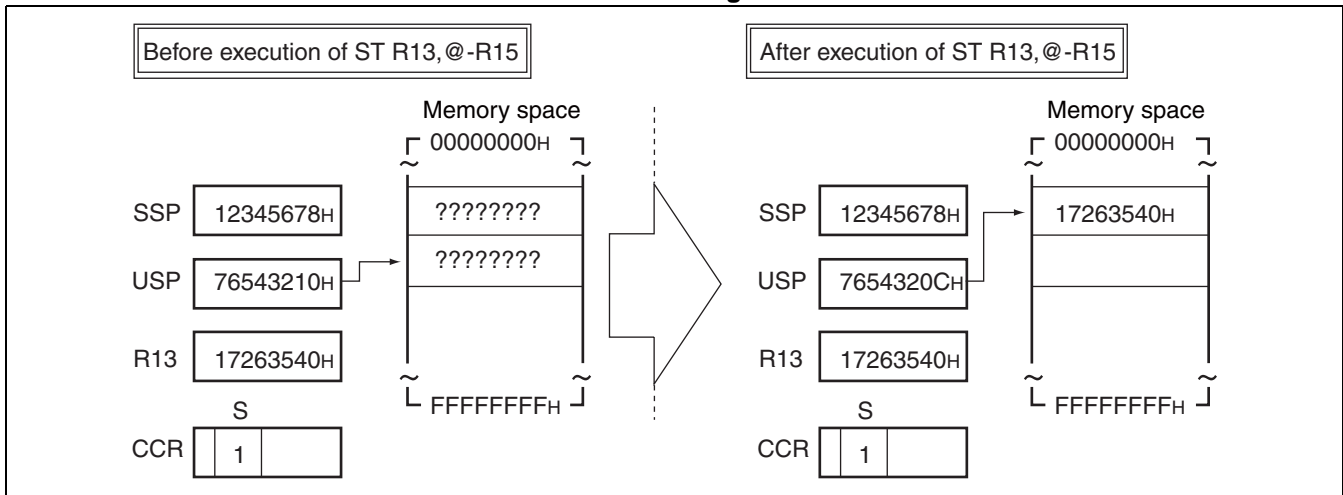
Before execution of ST R13, @-R15

Memory space

00000000H

SSP 12345678H

????????

USP 76543210H

????????

R13 17263540H

FFFFFFFFH

S

CCR 1

After execution of ST R13, @-R15

Memory space

00000000H

SSP 12345678H

17263540H

USP 7654320CH

R13 17263540H

FFFFFFFFH

S

CCR 1